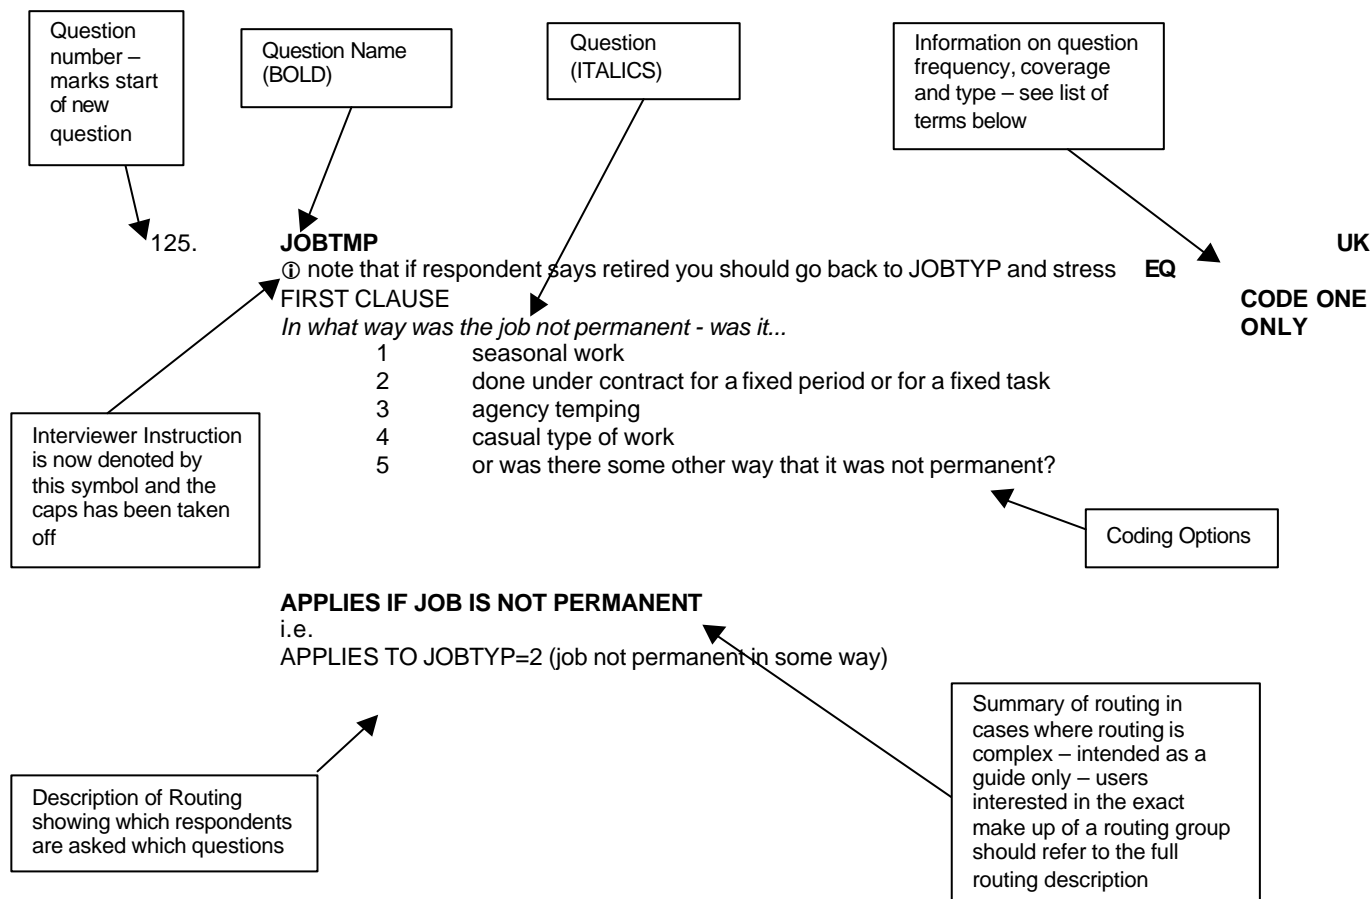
Question number – marks start of new question

Question Name (BOLD)

Question (ITALICS)

Information on question frequency, coverage and type – see list of terms below

125. **JOBTMP** UK

ⓘ note that if respondent says retired you should go back to JOBTYP and stress FIRST CLAUSE EQ

CODE ONE ONLY

*In what way was the job not permanent - was it...*

1 seasonal work
2 done under contract for a fixed period or for a fixed task
3 agency temping
4 casual type of work
5 or was there some other way that it was not permanent?

Interviewer Instruction is now denoted by this symbol and the caps has been taken off

Coding Options

**APPLIES IF JOB IS NOT PERMANENT**
i.e.
APPLIES TO JOBTYP=2 (job not permanent in some way)

Summary of routing in cases where routing is complex – intended as a guide only – users interested in the exact make up of a routing group should refer to the full routing description

Description of Routing showing which respondents are asked which questions